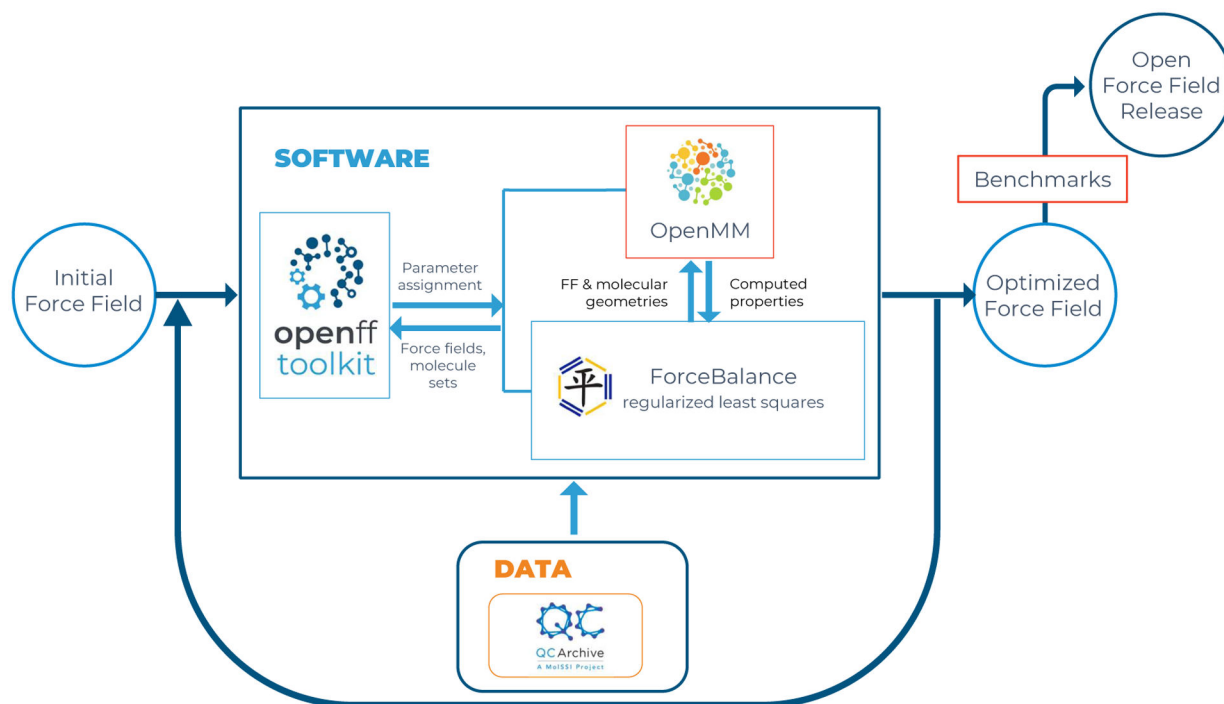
Open Force Field Release

Benchmarks

SOFTWARE

OpenMM

Initial Force Field

openff toolkit

Parameter assignment

Force fields, molecule sets

FF & molecular geometries

Computed properties

ForceBalance
regularized least squares

平

Optimized Force Field

DATA

QC Archive
A MolSSI Project